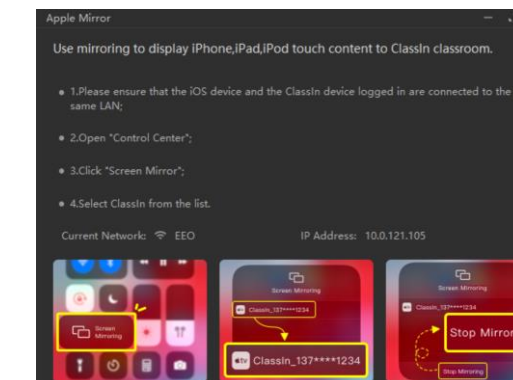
Apple Mirror

Use mirroring to display iPhone,iPad,iPod touch content to ClassIn classroom.

• 1.Please ensure that the iOS device and the ClassIn device logged in are connected to the same LAN;

• 2.Open "Control Center";

• 3.Click "Screen Mirror";

• 4.Select ClassIn from the list.

Current Network: EEO

IP Address: 10.0.121.105

Screen Mirroring

Screen Mirroring

ClassIn_137****1234

tv ClassIn_137****1234

Screen Mirroring

ClassIn_137****1234

Stop Mirror

Stop Mirroring